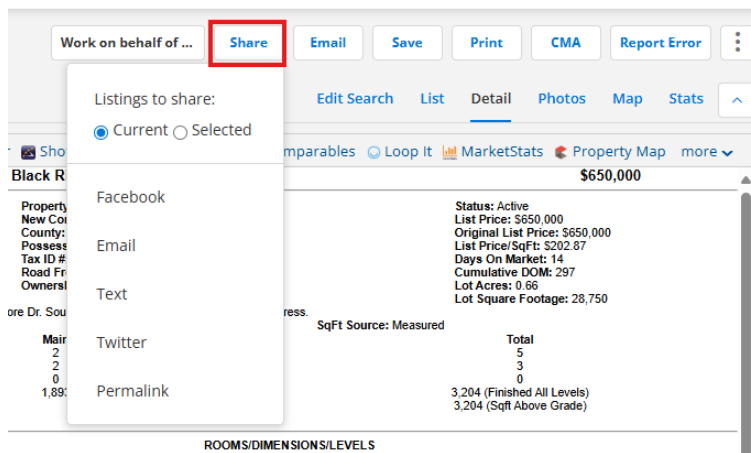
Work on behalf of ... | Share | Email | Save | Print | CMA | Report Error

Listings to share:
Current Selected

Facebook
Email
Text
Twitter
Permalink

Edit Search | List | Detail | Photos | Map | Stats

Sho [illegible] mparables | Loop It | MarketStats | Property Map | more

Black R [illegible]
$650,000

Property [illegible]
New Co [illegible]
County: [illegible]
Possess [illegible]
Tax ID # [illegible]
Road Fr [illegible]
Ownersl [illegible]

Status: Active
List Price: $650,000
Original List Price: $650,000
List Price/SqFt: $202.87
Days On Market: 14
Cumulative DOM: 297
Lot Acres: 0.66
Lot Square Footage: 28,750

ore Dr. Sou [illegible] ress.
SqFt Source: Measured

| Mai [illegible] | Total |
|---|---|
| 2 | 5 |
| 2 | 3 |
| 0 | 0 |
| 1,89 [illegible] | 3,204 (Finished All Levels) |
| | 3,204 (Sqft Above Grade) |

ROOMS/DIMENSIONS/LEVELS